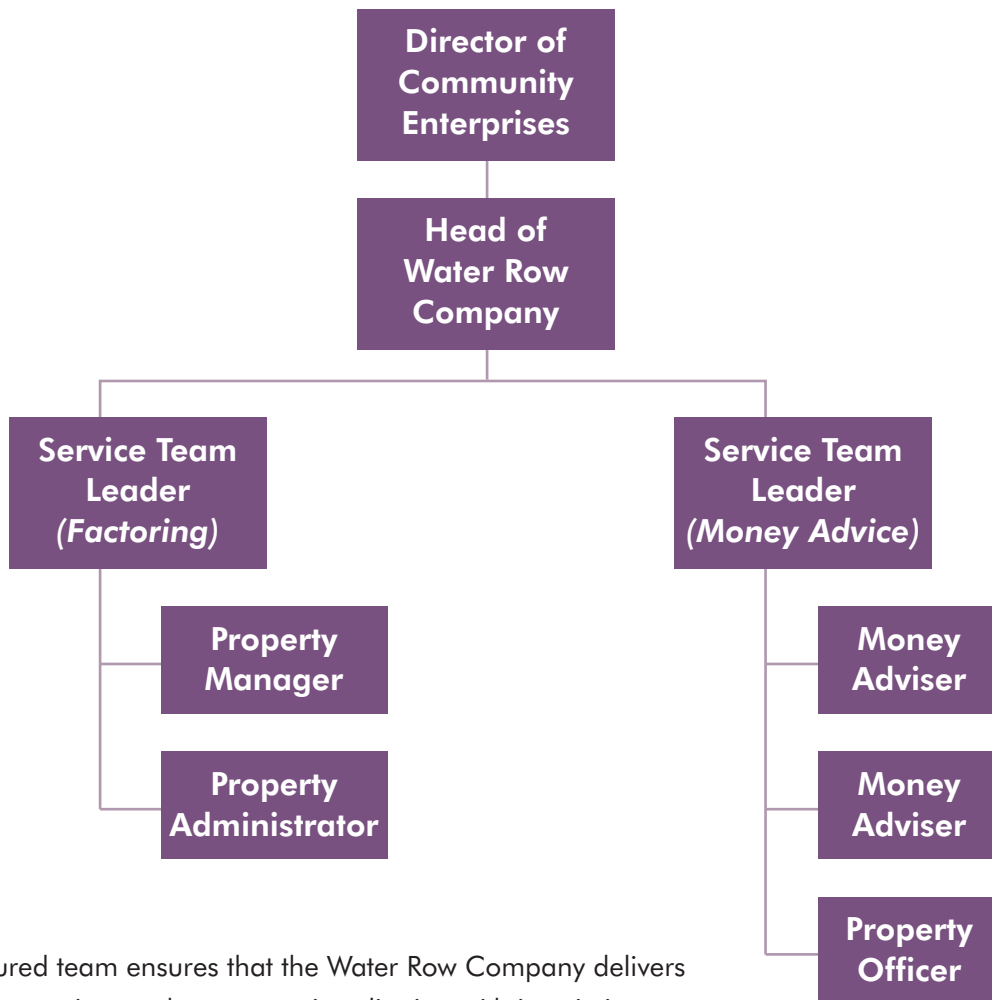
Director of Community Enterprises

Head of Water Row Company

Service Team Leader *(Factoring)*

Property Manager

Property Administrator

Service Team Leader *(Money Advice)*

Money Adviser

Money Adviser

Property Officer

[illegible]ured team ensures that the Water Row Company delivers
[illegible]